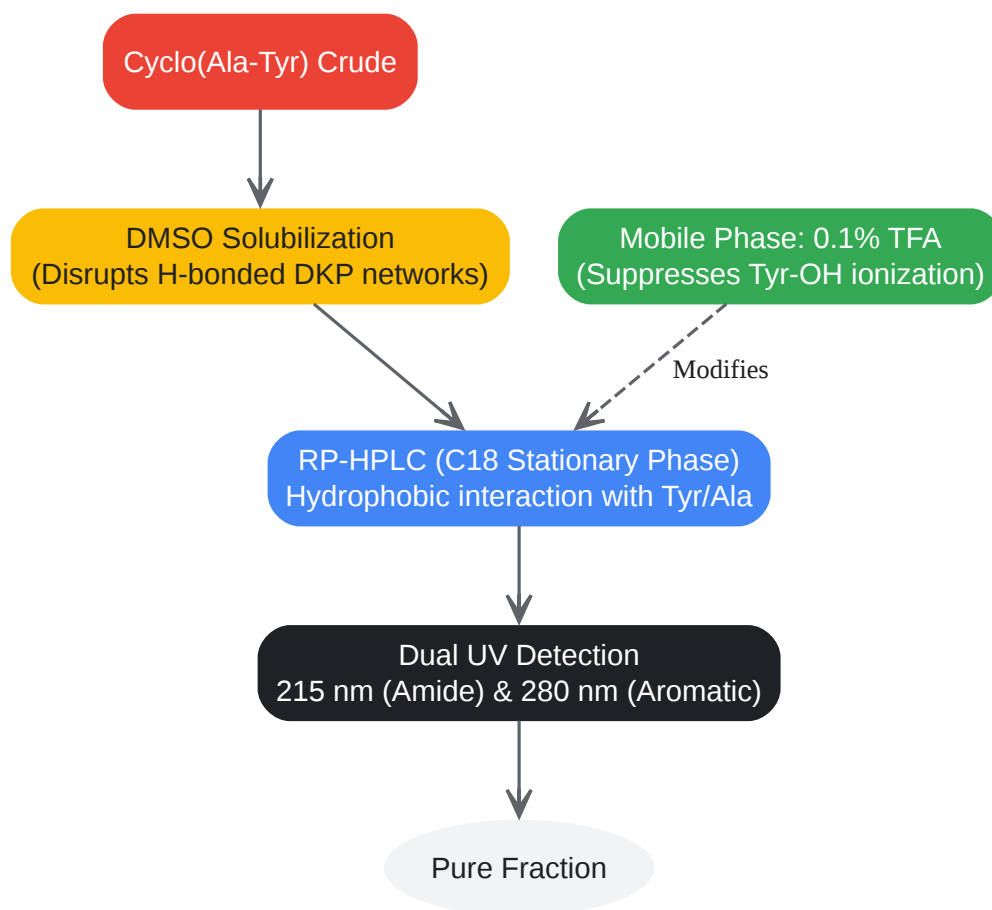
Cyclo(Ala-Tyr) Crude

DMSO Solubilization
(Disrupts H-bonded DKP networks)

Mobile Phase: 0.1% TFA
(Suppresses Tyr-OH ionization)

Modifies

RP-HPLC (C18 Stationary Phase)
Hydrophobic interaction with Tyr/Ala

Dual UV Detection
215 nm (Amide) & 280 nm (Aromatic)

Pure Fraction